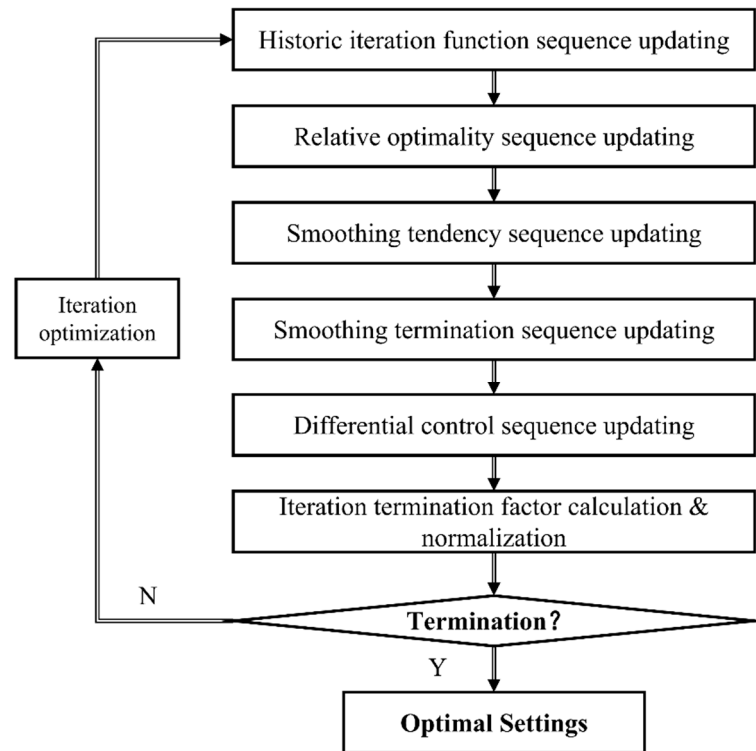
Historic iteration function sequence updating

Relative optimality sequence updating

Smoothing tendency sequence updating

Iteration optimization

Smoothing termination sequence updating

Differential control sequence updating

Iteration termination factor calculation & normalization

N

Termination?

Y

Optimal Settings